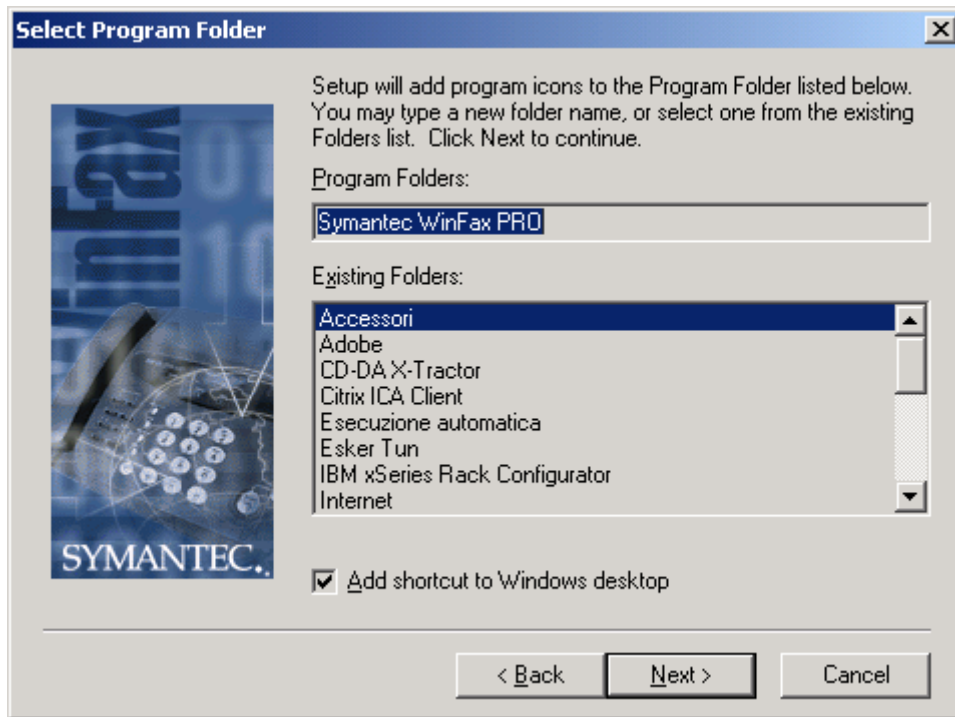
Select Program Folder

×

WinFax

SYMANTEC.

Setup will add program icons to the Program Folder listed below. You may type a new folder name, or select one from the existing Folders list. Click Next to continue.

Program Folders:

Symantec WinFax PRO

Existing Folders:

Accessori
Adobe
CD-DA X-Tractor
Citrix ICA Client
Esecuzione automatica
Esker Tun
IBM xSeries Rack Configurator
Internet

Add shortcut to Windows desktop

< Back

Next >

Cancel